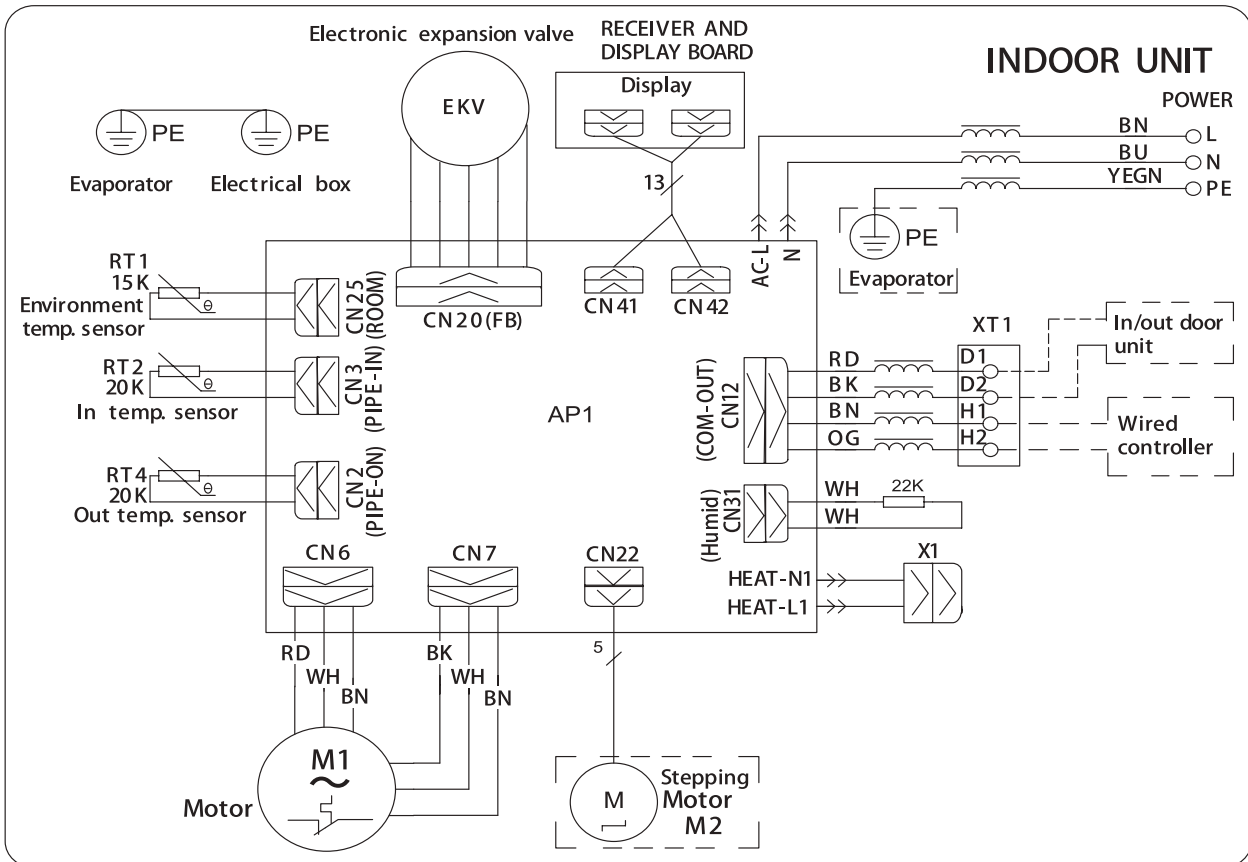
Electronic expansion valve

RECEIVER AND DISPLAY BOARD

Display

INDOOR UNIT

POWER

EKV

PE PE

Evaporator Electrical box

13

BN L
BU N
YEGN PE

AC-L N

PE
Evaporator

RT1
15K
$\theta$
Environment temp. sensor

CN25 (ROOM)

CN20(FB)

CN41 CN42

XT1

In/out door unit

RT2
20K
$\theta$
In temp. sensor

CN3 (PIPE-IN)

AP1

(COM-OUT) CN12

RD D1
BK D2
BN H1
OG H2

Wired controller

RT4
20K
$\theta$
Out temp. sensor

CN2 (PIPE-ON)

(Humid) CN31

WH 22K
WH

CN6 CN7 CN22

X1

HEAT-N1
HEAT-L1

RD WH BN
BK WH BN

5

M1
Motor

M
Stepping Motor M2